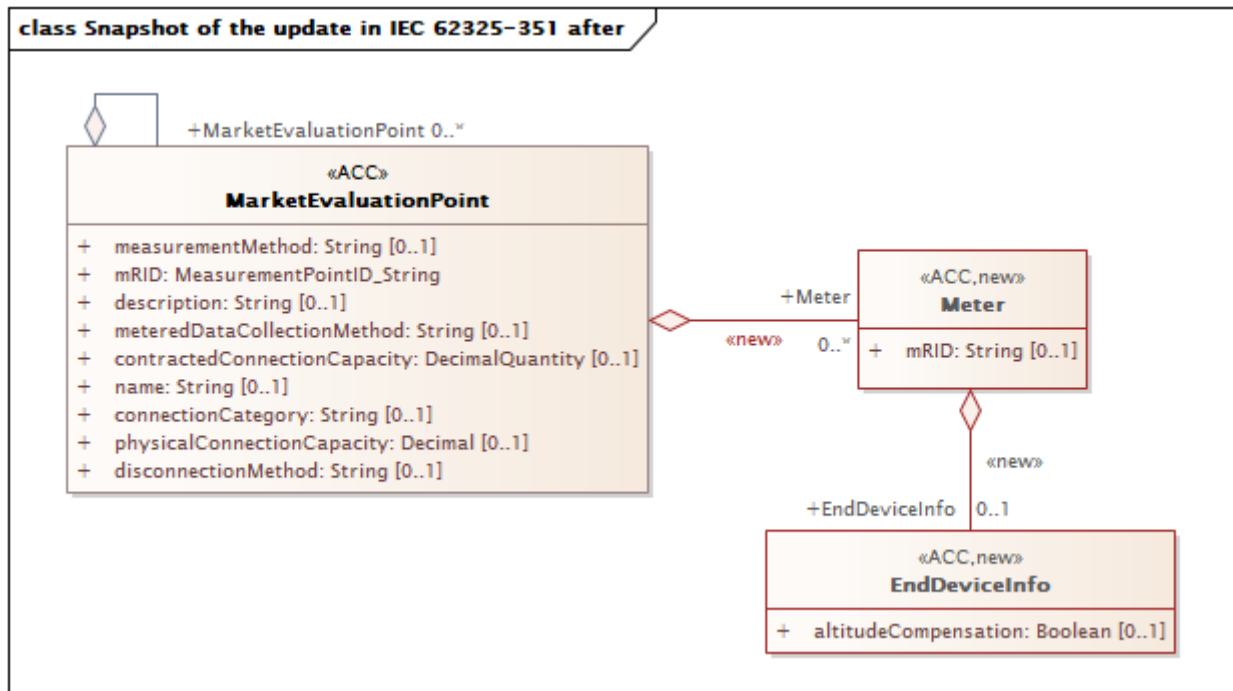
class Snapshot of the update in IEC 62325-351 after

+MarketEvaluationPoint 0..*

«ACC»
MarketEvaluationPoint

+ measurementMethod: String [0..1]
+ mRID: MeasurementPointID_String
+ description: String [0..1]
+ meteredDataCollectionMethod: String [0..1]
+ contractedConnectionCapacity: DecimalQuantity [0..1]
+ name: String [0..1]
+ connectionCategory: String [0..1]
+ physicalConnectionCapacity: Decimal [0..1]
+ disconnectionMethod: String [0..1]

+Meter
«new»
0..*

«ACC,new»
Meter

+ mRID: String [0..1]

«new»

+EndDeviceInfo 0..1

«ACC,new»
EndDeviceInfo

+ altitudeCompensation: Boolean [0..1]